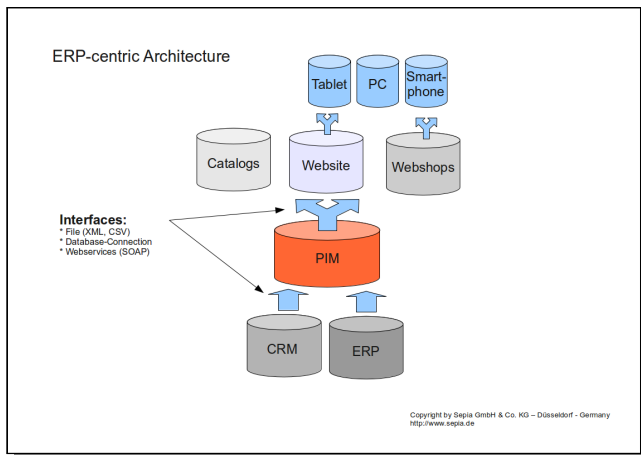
ERP-centric Architecture

Tablet

PC

Smart-phone

Catalogs

Website

Webshops

Interfaces:
* File (XML, CSV)
* Database-Connection
* Webservices (SOAP)

PIM

CRM

ERP

Copyright by Sepia GmbH & Co. KG – Düsseldorf - Germany
http://www.sepia.de